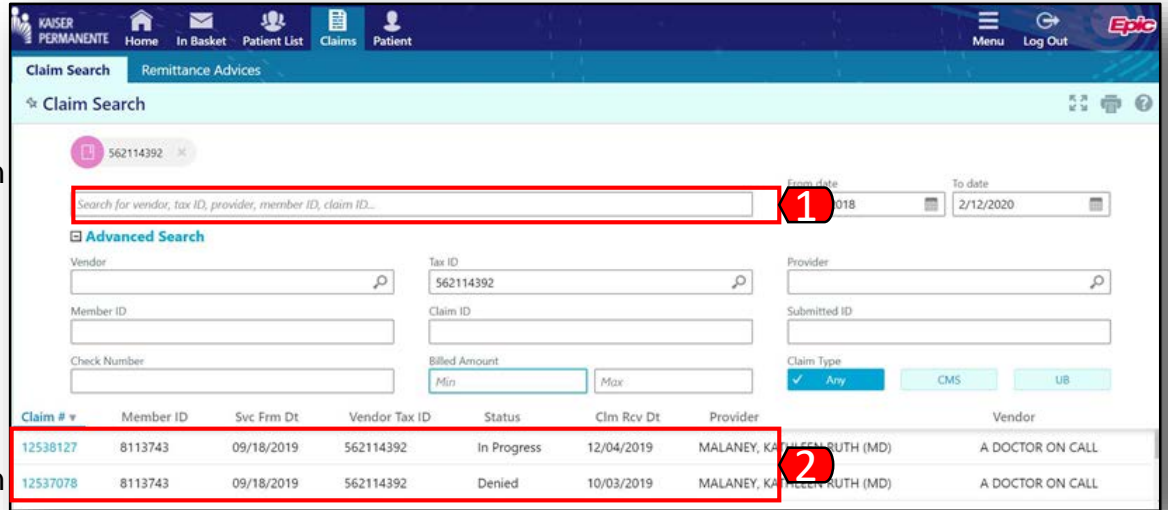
KAISER PERMANENTE Home In Basket Patient List Claims Patient Menu Log Out Epic

Claim Search Remittance Advices

Claim Search

562114392

Search for vendor, tax ID, provider, member ID, claim ID...

1

From date
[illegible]018

To date
2/12/2020

Advanced Search

Vendor

Tax ID
562114392

Provider

Member ID

Claim ID

Submitted ID

Check Number

Billed Amount
Min
Max

Claim Type
Any
CMS
UB

| Claim # | Member ID | Svc Frm Dt | Vendor Tax ID | Status | Clm Rcv Dt | Provider | Vendor |
|---|---|---|---|---|---|---|---|
| 12538127 | 8113743 | 09/18/2019 | 562114392 | In Progress | 12/04/2019 | MALANEY, KA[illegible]RUTH (MD) | A DOCTOR ON CALL |
| 12537078 | 8113743 | 09/18/2019 | 562114392 | Denied | 10/03/2019 | MALANEY, KA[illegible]RUTH (MD) | A DOCTOR ON CALL |

2